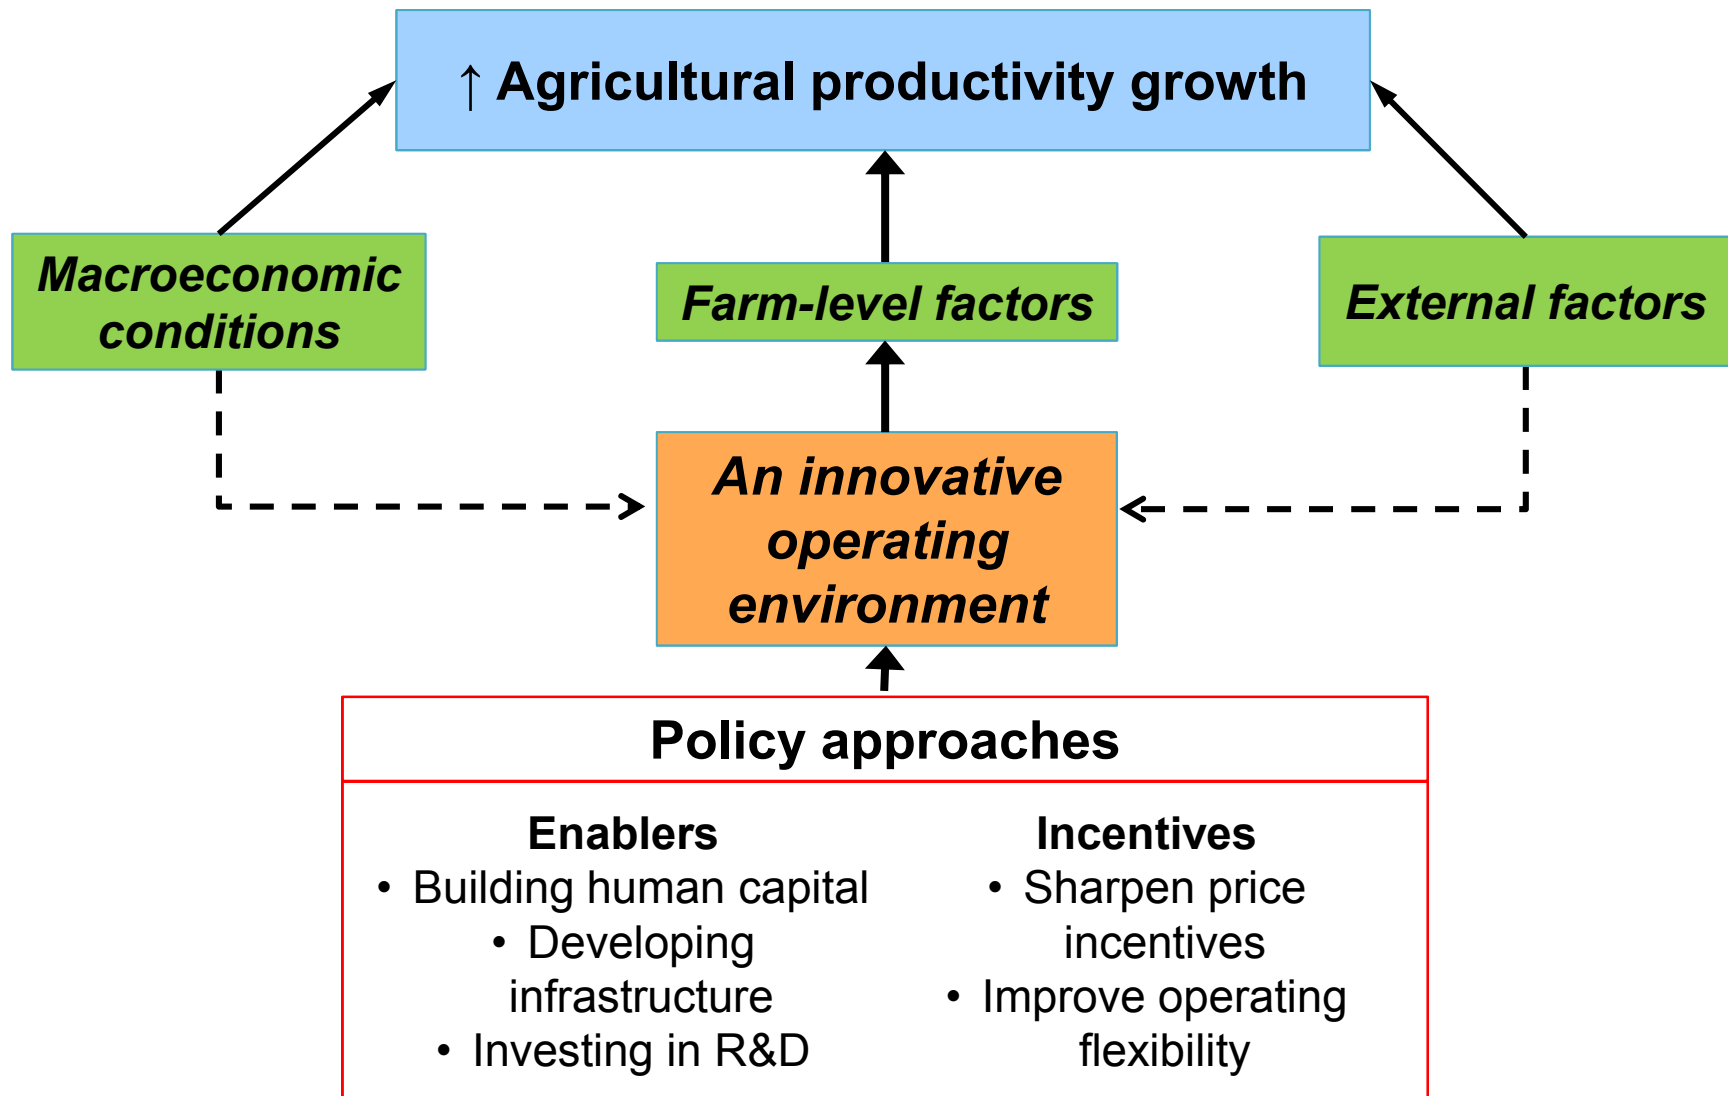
↑ Agricultural productivity growth

Macroeconomic conditions

Farm-level factors

External factors

An innovative operating environment

Policy approaches

Enablers
• Building human capital
• Developing infrastructure
• Investing in R&D

Incentives
• Sharpen price incentives
• Improve operating flexibility